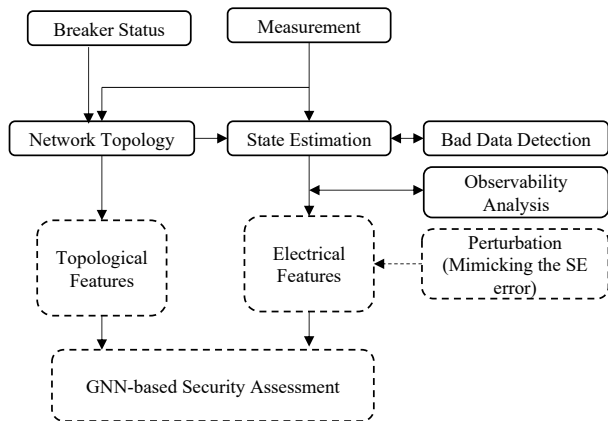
Breaker Status

Measurement

Network Topology

State Estimation

Bad Data Detection

Observability Analysis

Topological Features

Electrical Features

Perturbation (Mimicking the SE error)

GNN-based Security Assessment